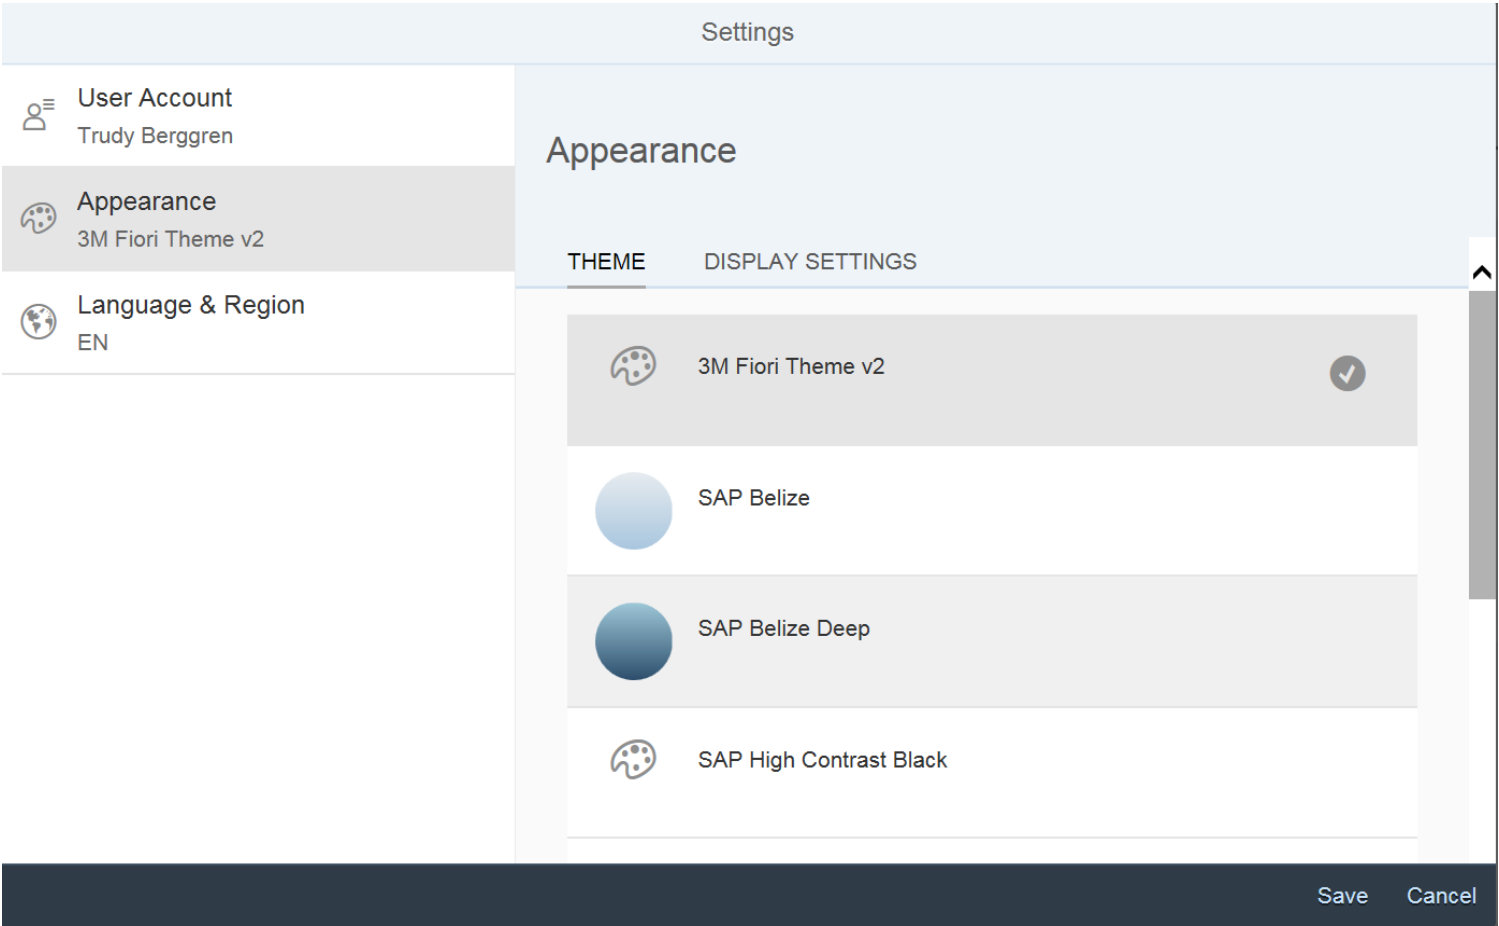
Settings

User Account
Trudy Berggren

Appearance
3M Fiori Theme v2

Language & Region
EN

Appearance

THEME DISPLAY SETTINGS

3M Fiori Theme v2

SAP Belize

SAP Belize Deep

SAP High Contrast Black

Save Cancel